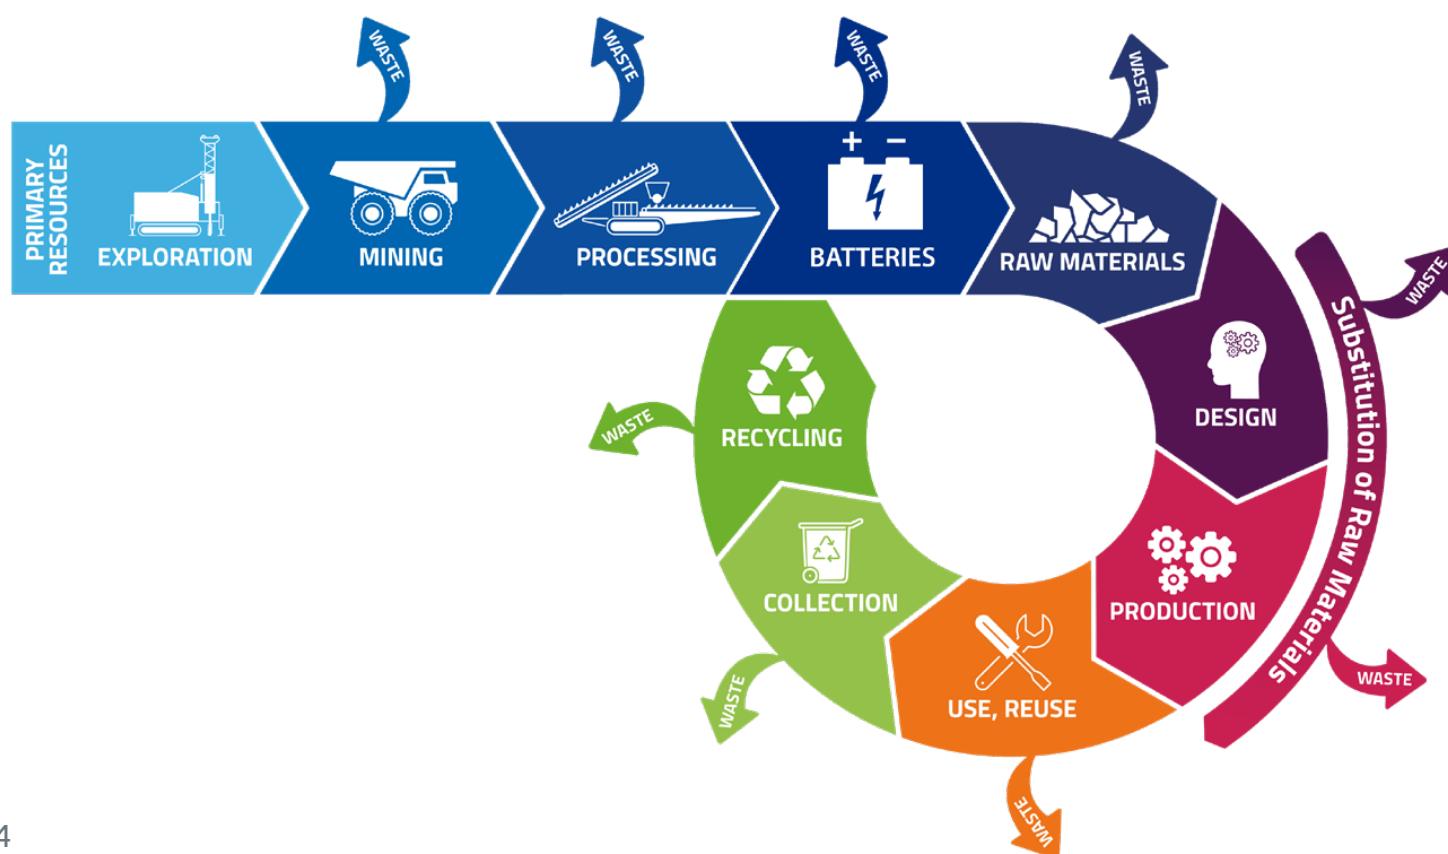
WASTE
WASTE
WASTE
WASTE

PRIMARY RESOURCES
EXPLORATION
MINING
PROCESSING
+ −
BATTERIES
RAW MATERIALS
DESIGN
PRODUCTION
USE, REUSE
COLLECTION
RECYCLING

Substitution of Raw Materials

WASTE
WASTE
WASTE
WASTE
WASTE

4